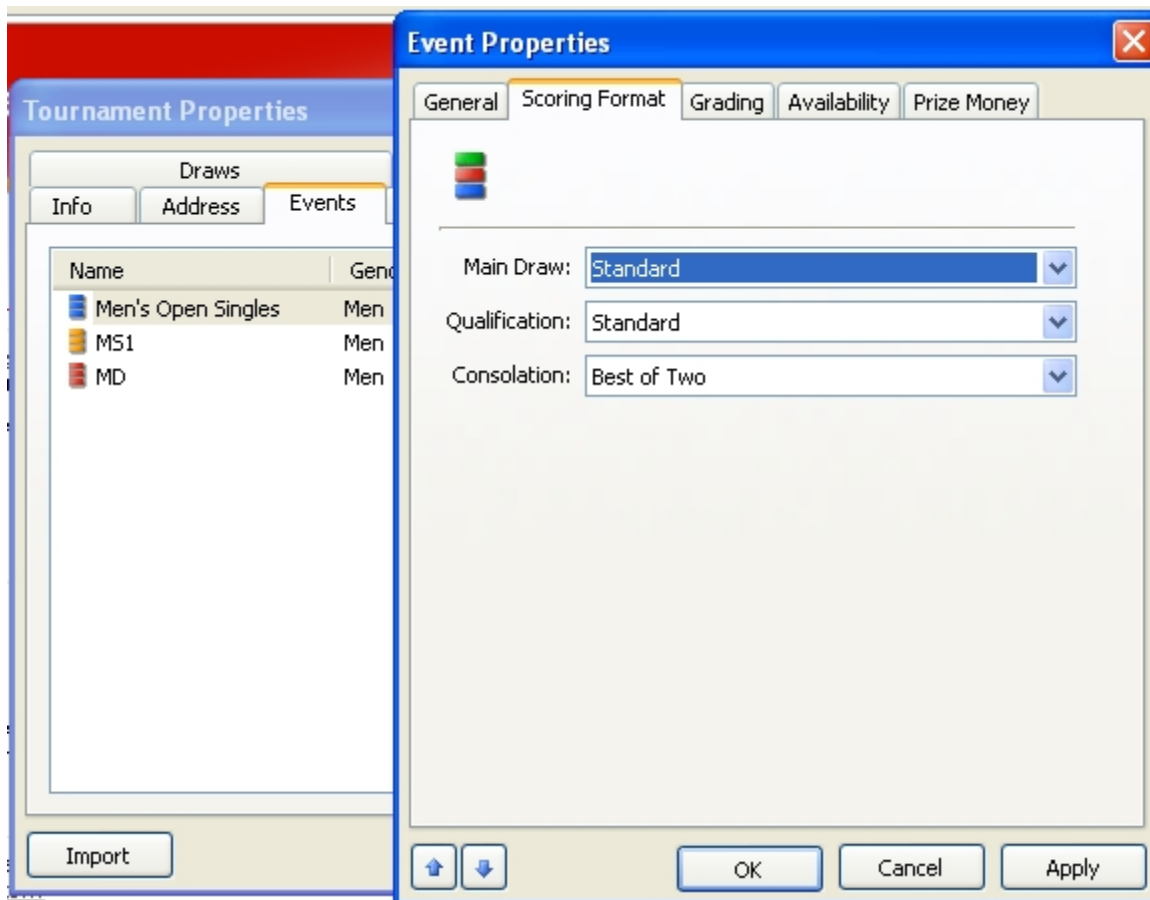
Tournament Properties

Draws

Info Address Events

| Name | Gend |
|---|---|
| Men's Open Singles | Men |
| MS1 | Men |
| MD | Men |

Import

Event Properties

General Scoring Format Grading Availability Prize Money

Main Draw: Standard

Qualification: Standard

Consolation: Best of Two

OK Cancel Apply